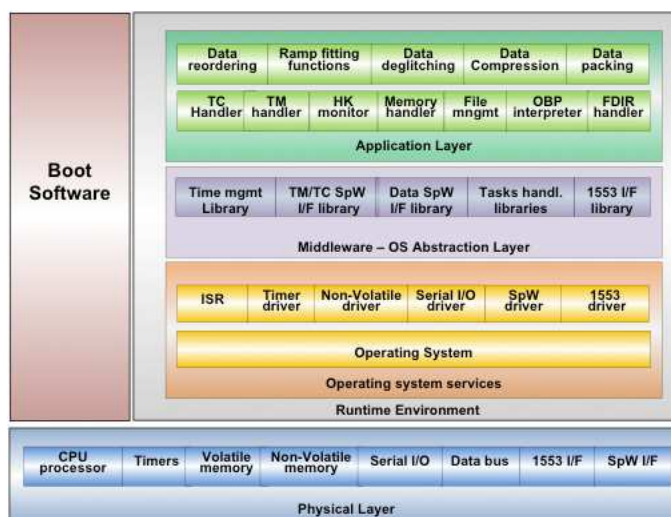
Boot Software

Data reordering | Ramp fitting functions | Data deglitching | Data Compression | Data packing

TC Handler | TM handler | HK monitor | Memory handler | File mngmt | OBP interpreter | FDIR handler

Application Layer

Time mgmt Library | TM/TC SpW I/F library | Data SpW I/F library | Tasks handl. libraries | 1553 I/F library

Middleware – OS Abstraction Layer

ISR | Timer driver | Non-Volatile driver | Serial I/O driver | SpW driver | 1553 driver

Operating System

Operating system services

Runtime Environment

CPU processor | Timers | Volatile memory | Non-Volatile memory | Serial I/O | Data bus | 1553 I/F | SpW I/F

Physical Layer